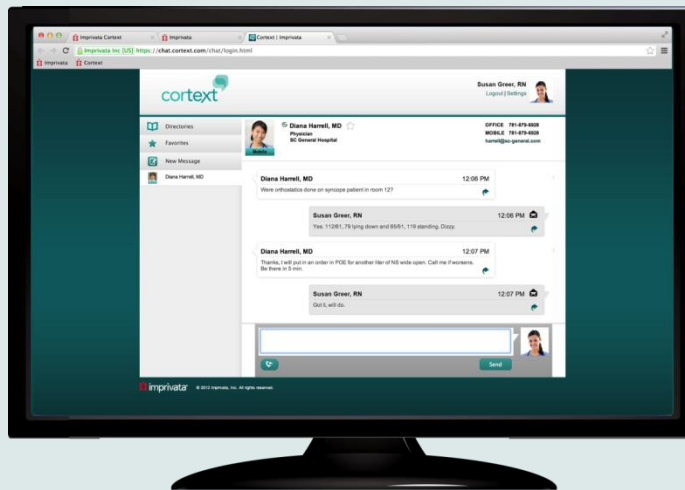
Imprivata Cortext
Imprivata
Cortext | Imprivata

Imprivata Inc [US] https://chat.cortext.com/chat/login.html

Imprivata Cortext

cortext

Susan Greer, RN
Logout | Settings

Directories
Favorites
New Message
Diana Harrell, MD

Diana Harrell, MD
Physician
SC General Hospital
Mobile

OFFICE 781-679-6828
MOBILE 781-679-6828
harrell@sc-general.com

Diana Harrell, MD 12:06 PM
Were orthostatics done on syncope patient in room 12?

Susan Greer, RN 12:06 PM
Yes. 112/81, 79 lying down and 85/61, 119 standing. Dizzy.

Diana Harrell, MD 12:07 PM
Thanks, I will put in an order in POE for another liter of NS wide open. Call me if worsens. Be there in 5 min.

Susan Greer, RN 12:07 PM
Got it, will do.

Send

imprivata © 2012 Imprivata, Inc. All rights reserved.